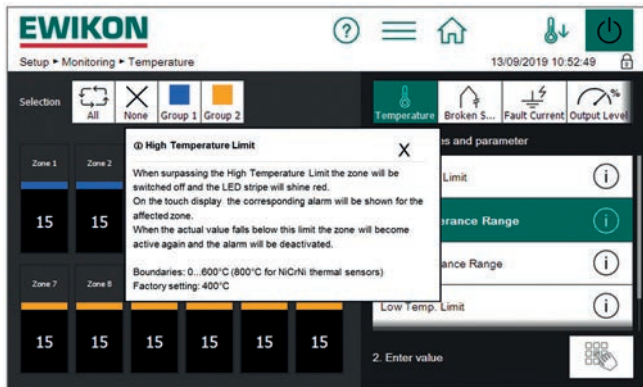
EWIKON

?

13/09/2019 10:52:49

Setup ▸ Monitoring ▸ Temperature

Selection

All

None

Group 1

Group 2

Temperature

Broken S...

Fault Current

Output Level

Zone 1

Zone 2

15

15

Zone 7

Zone 8

15

15

15

15

15

15

ⓘ High Temperature Limit

X

When surpassing the High Temperature Limit the zone will be switched off and the LED stripe will shine red.
On the touch display the corresponding alarm will be shown for the affected zone.
When the actual value falls below this limit the zone will become active again and the alarm will be deactivated.

Boundaries: 0...600°C (800°C for NiCrNi thermal sensors)
Factory setting: 400°C

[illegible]es and parameter

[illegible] Limit

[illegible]erance Range

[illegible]ance Range

Low Temp. Limit

2. Enter value